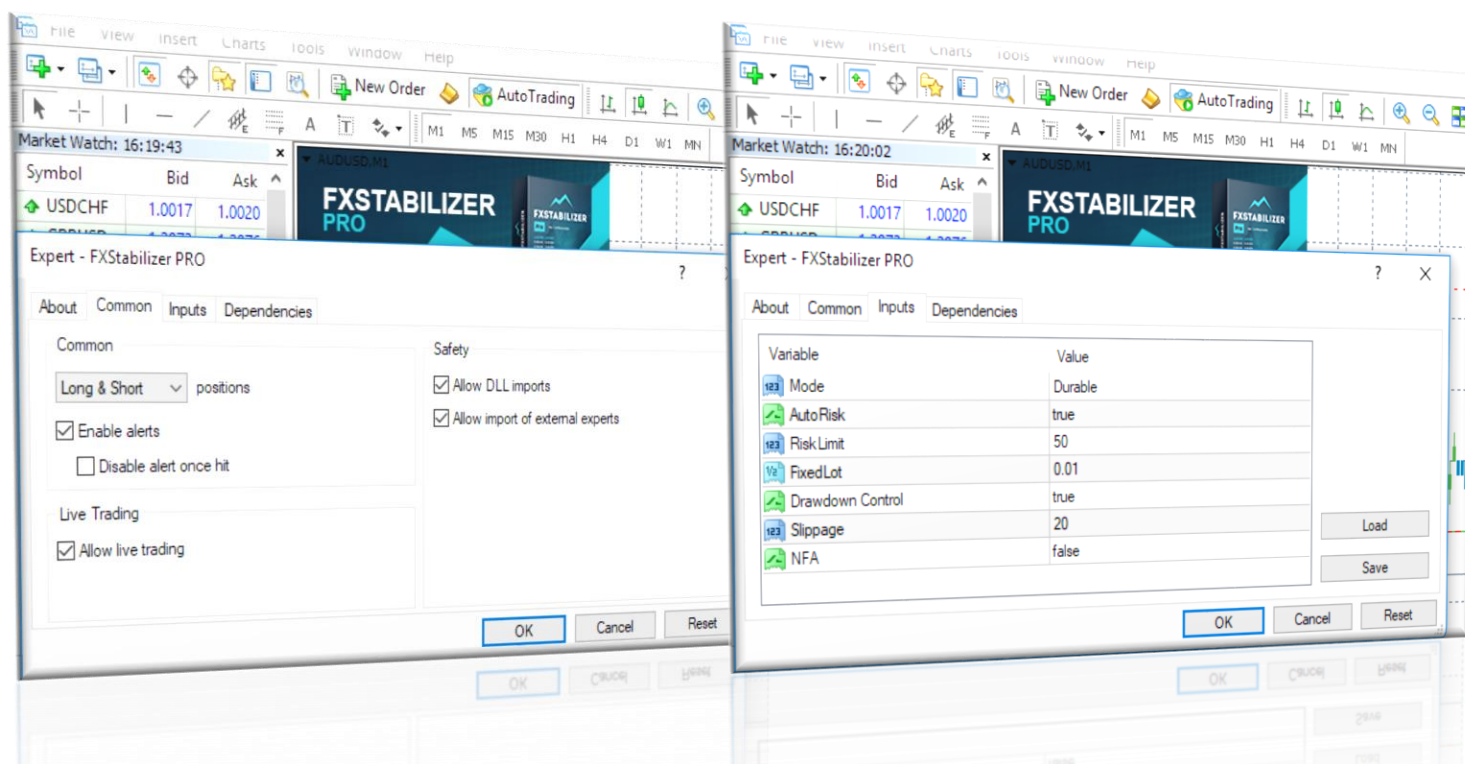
File View Insert Charts Tools Window Help

New Order AutoTrading

M1 M5 M15 M30 H1 H4 D1 W1 MN

Market Watch: 16:19:43

| Symbol | Bid | Ask |
|---|---|---|
| USDCHF | 1.0017 | 1.0020 |

AUDUSD,M1

FXSTABILIZER PRO

Expert - FXStabilizer PRO

?

About Common Inputs Dependencies

Common

Long & Short positions

Enable alerts

Disable alert once hit

Live Trading

Allow live trading

Safety

Allow DLL imports

Allow import of external experts

OK Cancel Reset

File View Insert Charts Tools Window Help

New Order AutoTrading

M1 M5 M15 M30 H1 H4 D1 W1 MN

Market Watch: 16:20:02

| Symbol | Bid | Ask |
|---|---|---|
| USDCHF | 1.0017 | 1.0020 |

AUDUSD,M1

FXSTABILIZER PRO

Expert - FXStabilizer PRO

? X

About Common Inputs Dependencies

| Variable | Value |
|---|---|
| Mode | Durable |
| AutoRisk | true |
| RiskLimit | 50 |
| FixedLot | 0.01 |
| Drawdown Control | true |
| Slippage | 20 |
| NFA | false |

Load

Save

OK Cancel Reset